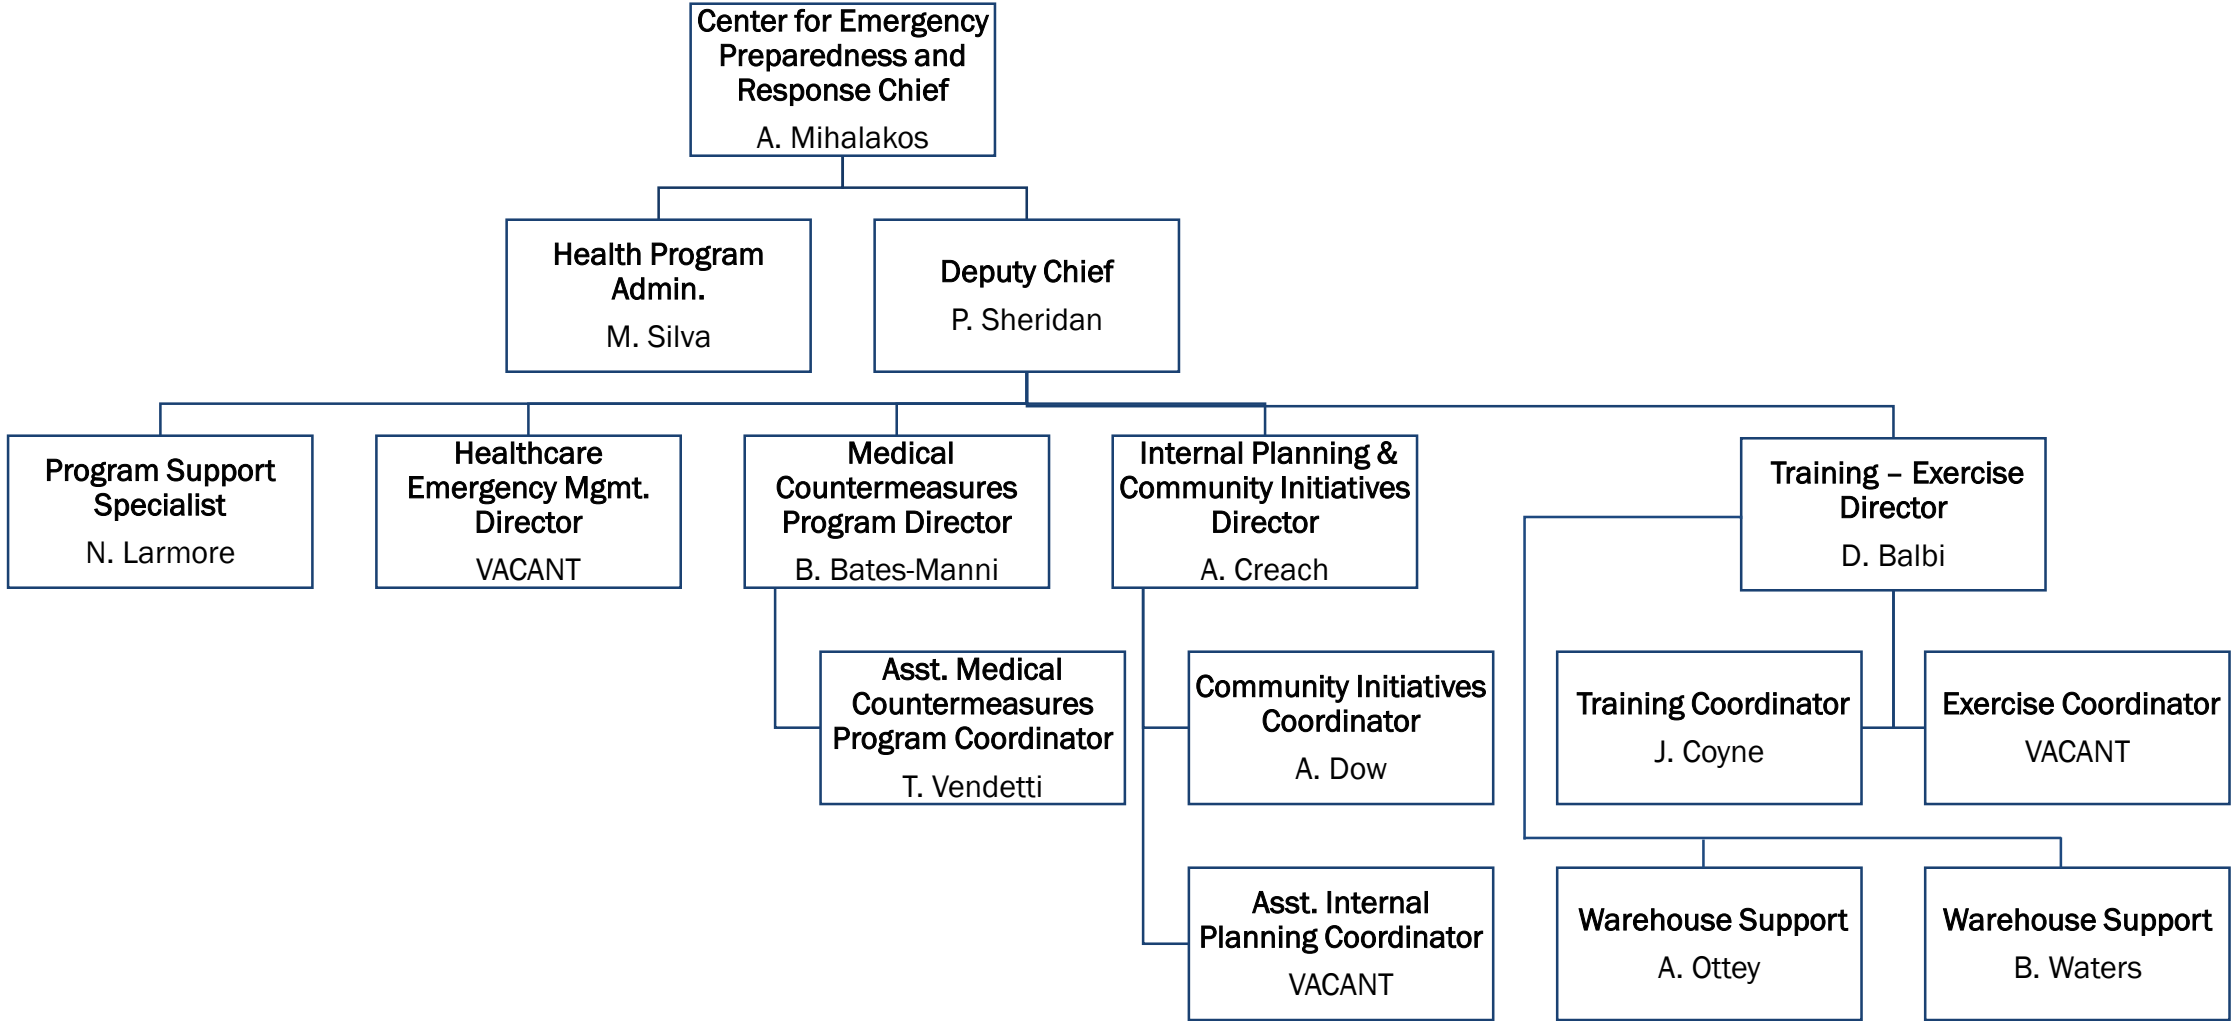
Center for Emergency Preparedness and Response Chief
A. Mihalakos

Health Program Admin.
M. Silva

Deputy Chief
P. Sheridan

Program Support Specialist
N. Larmore

Healthcare Emergency Mgmt. Director
VACANT

Medical Countermeasures Program Director
B. Bates-Manni

Internal Planning & Community Initiatives Director
A. Creach

Training – Exercise Director
D. Balbi

Asst. Medical Countermeasures Program Coordinator
T. Vendetti

Community Initiatives Coordinator
A. Dow

Training Coordinator
J. Coyne

Exercise Coordinator
VACANT

Asst. Internal Planning Coordinator
VACANT

Warehouse Support
A. Ottey

Warehouse Support
B. Waters